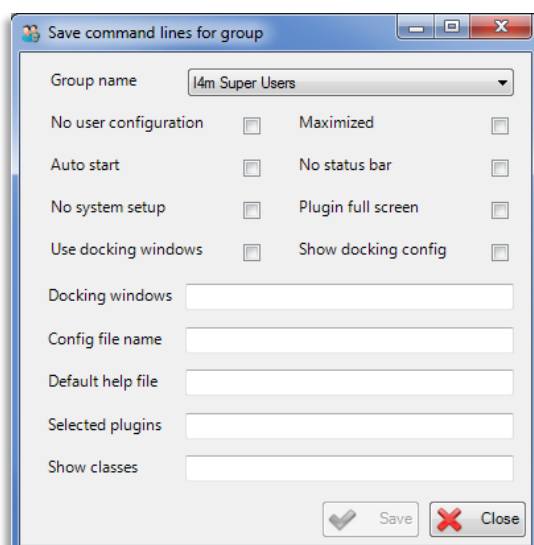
Save command lines for group

Group name
I4m Super Users

No user configuration
Maximized

Auto start
No status bar

No system setup
Plugin full screen

Use docking windows
Show docking config

Docking windows

Config file name

Default help file

Selected plugins

Show classes

Save
Close